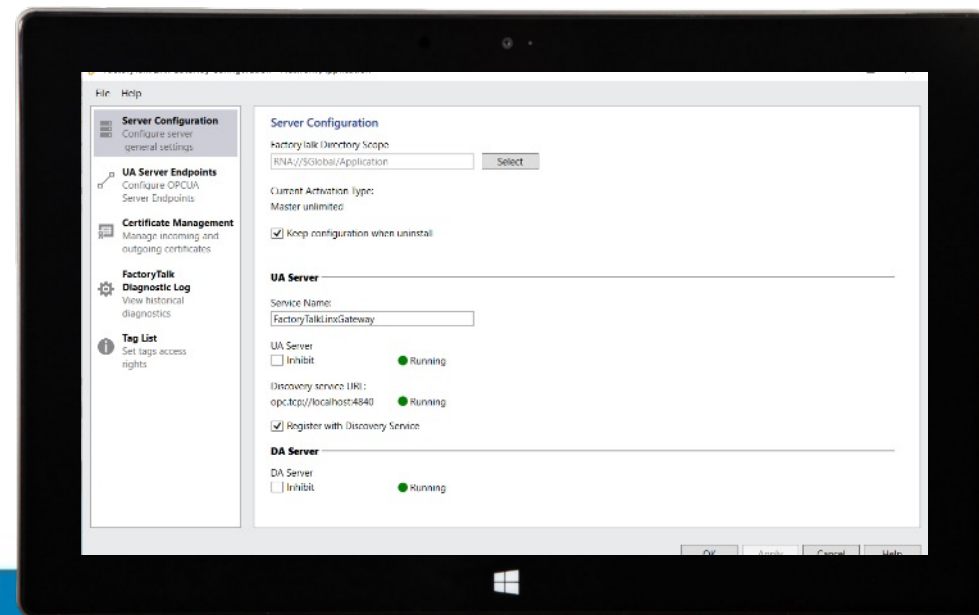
File Help

Server Configuration
Configure server general settings

UA Server Endpoints
Configure OPCUA Server Endpoints

Certificate Management
Manage incoming and outgoing certificates

FactoryTalk Diagnostic Log
View historical diagnostics

Tag List
Set tags access rights

Server Configuration

FactoryTalk Directory Scope
RNA://$Global/Application
Select

Current Activation Type:
Master unlimited

Keep configuration when uninstall

UA Server

Service Name
FactoryTalkLinxGateway

UA Server
Inhibit
Running

Discovery service URL:
opc.tcp://localhost:4840
Running

Register with Discovery Service

DA Server

DA Server
Inhibit
Running

OK Apply Cancel Help